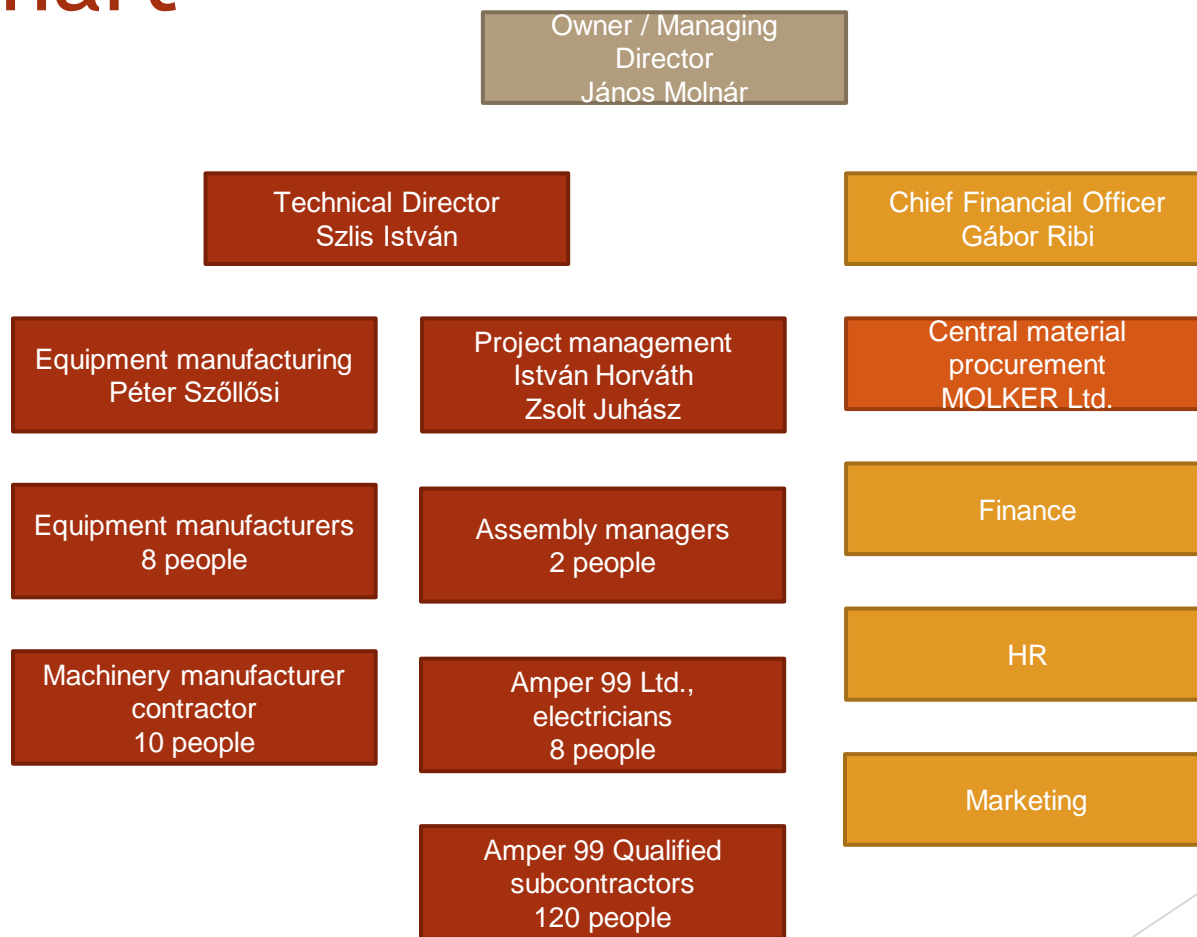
hart

Owner / Managing Director János Molnár

Technical Director Szlis István

Chief Financial Officer Gábor Ribi

Equipment manufacturing Péter Szőllősi

Project management István Horváth Zsolt Juhász

Central material procurement MOLKER Ltd.

Equipment manufacturers 8 people

Assembly managers 2 people

Finance

HR

Machinery manufacturer contractor 10 people

Amper 99 Ltd., electricians 8 people

Marketing

Amper 99 Qualified subcontractors 120 people